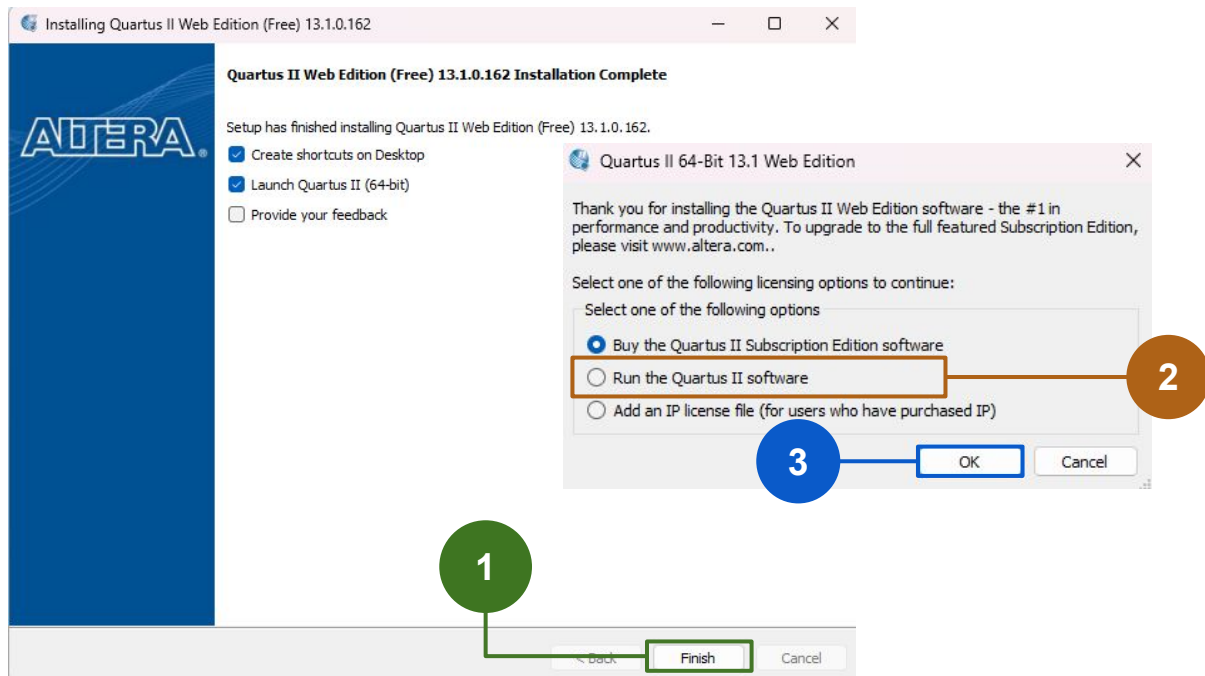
Installing Quartus II Web Edition (Free) 13.1.0.162

Quartus II Web Edition (Free) 13.1.0.162 Installation Complete

ALTERA®

Setup has finished installing Quartus II Web Edition (Free) 13.1.0.162.

Create shortcuts on Desktop

Launch Quartus II (64-bit)

Provide your feedback

Quartus II 64-Bit 13.1 Web Edition

Thank you for installing the Quartus II Web Edition software - the #1 in performance and productivity. To upgrade to the full featured Subscription Edition, please visit www.altera.com..

Select one of the following licensing options to continue:

Select one of the following options

Buy the Quartus II Subscription Edition software

Run the Quartus II software

Add an IP license file (for users who have purchased IP)

2

3

OK

Cancel

1

< Back

Finish

Cancel